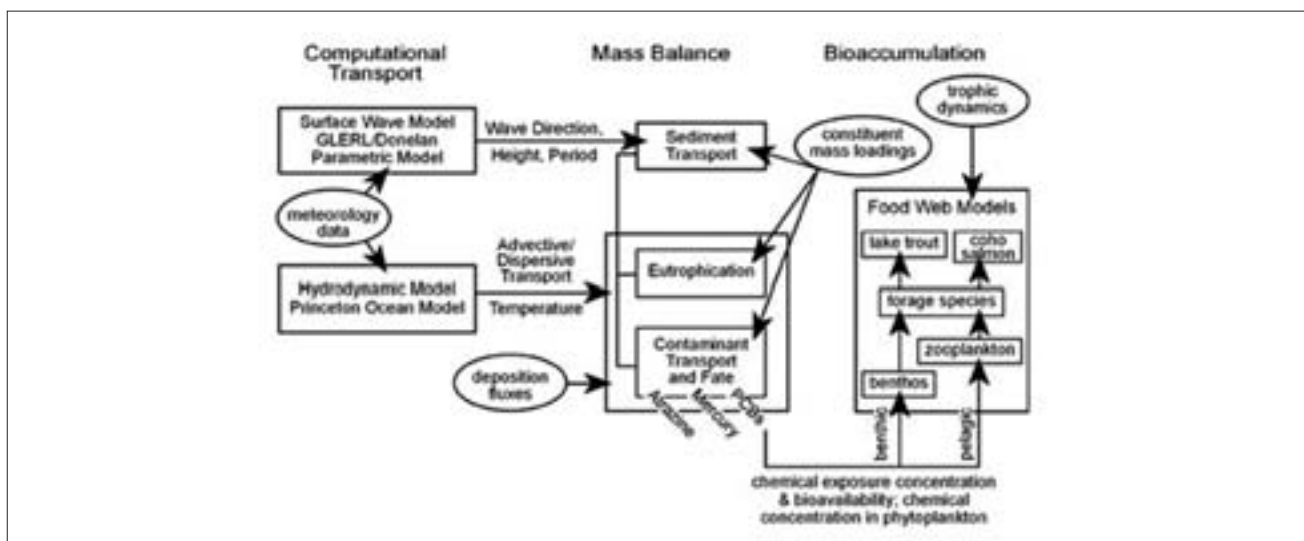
Computational Transport

Mass Balance

Bioaccumulation

Surface Wave Model GLERL/Donelan Parametric Model

Wave Direction, Height, Period

Sediment Transport

constituent mass loadings

trophic dynamics

meteorology data

Food Web Models

Advective/ Dispersive Transport

Eutrophication

lake trout

coho salmon

Hydrodynamic Model Princeton Ocean Model

Temperature

forage species

Contaminant Transport and Fate

zooplankton

deposition fluxes

benthos

Atrazine

Mercury

PCBs

benthic

pelagic

chemical exposure concentration & bioavailability; chemical concentration in phytoplankton